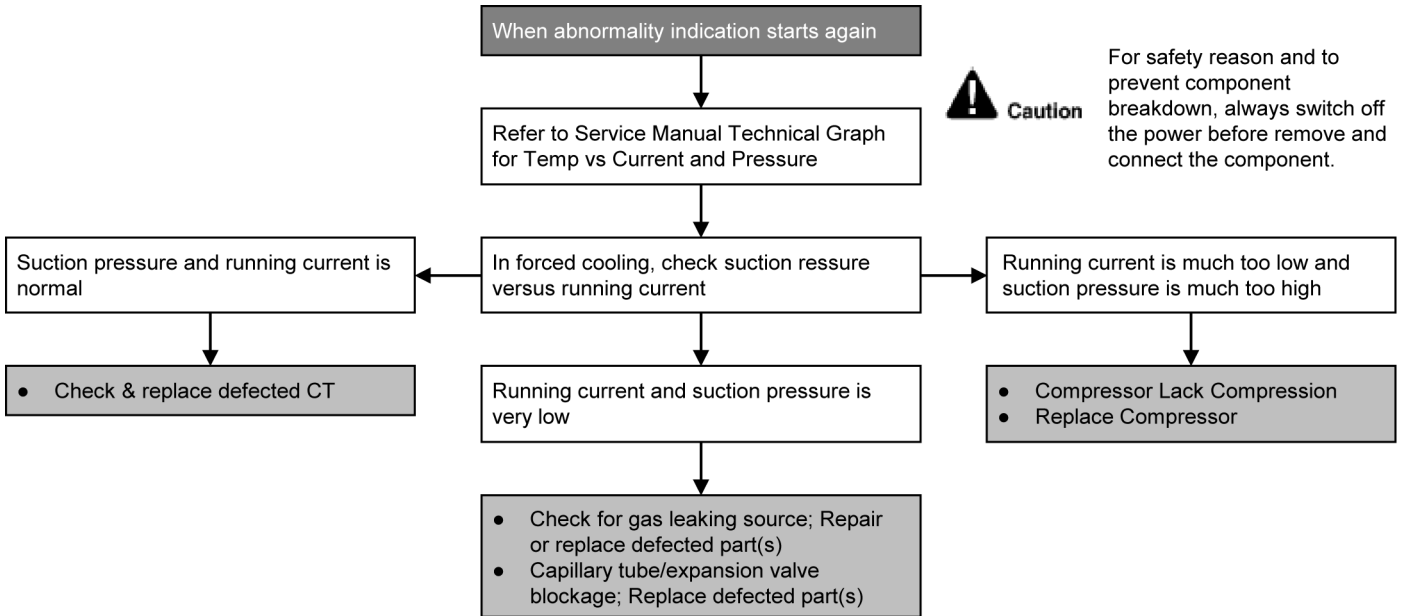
When abnormality indication starts again

Caution

For safety reason and to prevent component breakdown, always switch off the power before remove and connect the component.

Refer to Service Manual Technical Graph for Temp vs Current and Pressure

Suction pressure and running current is normal

In forced cooling, check suction ressure versus running current

Running current is much too low and suction pressure is much too high

- Check & replace defected CT

Running current and suction pressure is very low

- Compressor Lack Compression
- Replace Compressor

- Check for gas leaking source; Repair or replace defected part(s)
- Capillary tube/expansion valve blockage; Replace defected part(s)